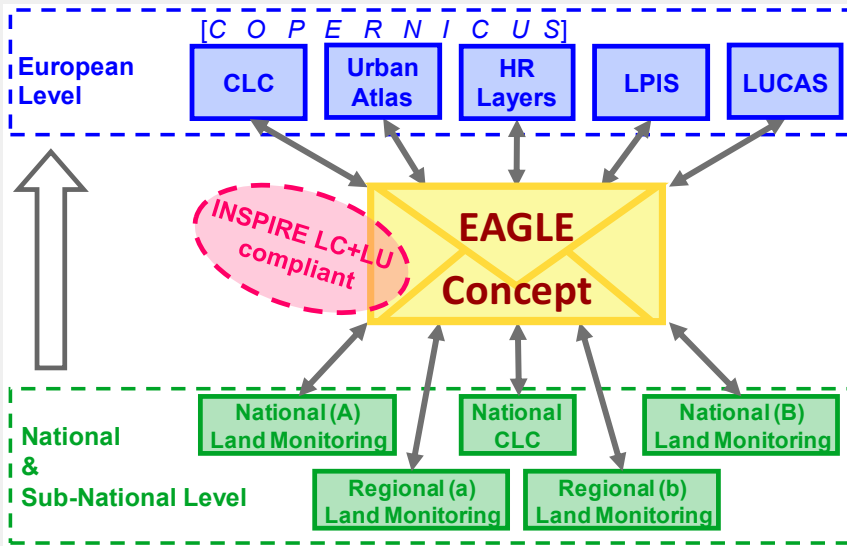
[C O P E R N I C U S]

European Level

CLC

Urban Atlas

HR Layers

LPIS

LUCAS

INSPIRE LC+LU compliant

EAGLE Concept

National (A) Land Monitoring

National CLC

National (B) Land Monitoring

National & Sub-National Level

Regional (a) Land Monitoring

Regional (b) Land Monitoring